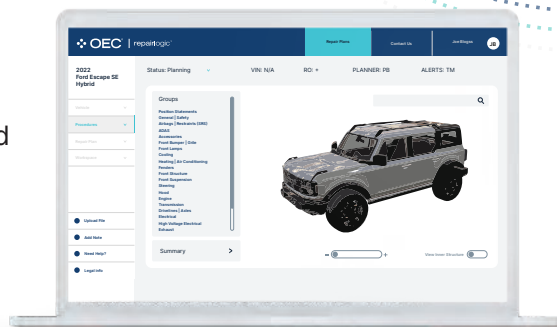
OEC | repairlogic

Repair Plans

Contact Us

Joe Bloggs

JB

2022 Ford Escape SE Hybrid

Status: Planning

VIN: N/A

RO: +

PLANNER: PB

ALERTS: TM

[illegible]

Procedures

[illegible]

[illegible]

Groups

Position Statements
General | Safety
Airbags | Restraints (SRS)
ADAS
Accessories
Front Bumper | Grille
Front Lamps
Cooling
Heating | Air Conditioning
Fenders
Front Structure
Front Suspension
Steering
Hood
Engine
Transmission
Drivelines | Axles
Electrical
High Voltage Electrical
Exhaust

Summary

Upload File

Add Note

Need Help?

Legal Info

View Inner Structure

d